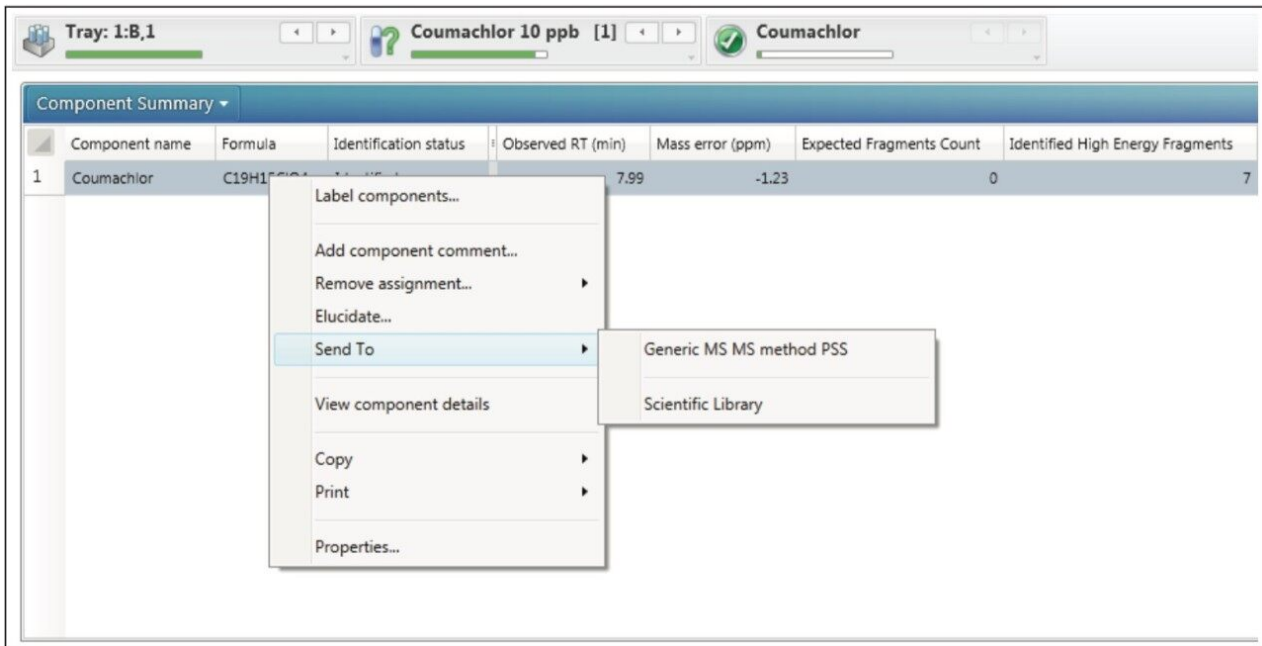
Tray: 1:B,1

Coumachlor 10 ppb [1]

Coumachlor

Component Summary ▾

| | Component name | Formula | Identification status | Observed RT (min) | Mass error (ppm) | Expected Fragments Count | Identified High Energy Fragments |
|---|---|---|---|---|---|---|---|
| 1 | Coumachlor | C19H1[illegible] | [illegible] | 7.99 | -1.23 | 0 | 7 |

Label components...

Add component comment...
Remove assignment...
Elucidate...
Send To

View component details

Copy
Print

Properties...

Generic MS MS method PSS

Scientific Library